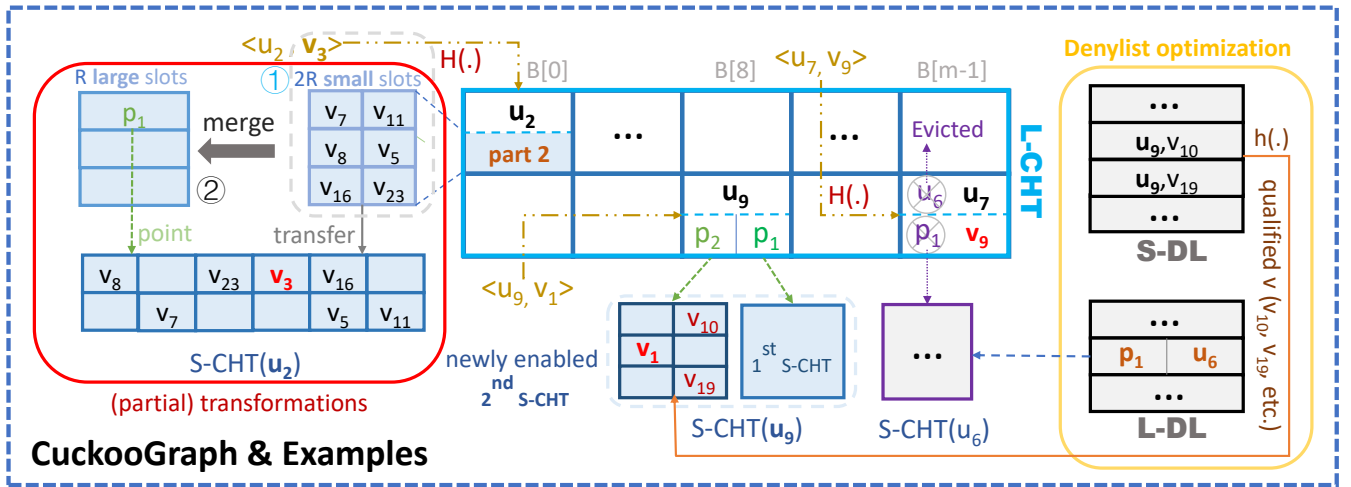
$<u_2, v_3>$

H(.)

B[0]

B[8]

$<u_7, v_9>$

B[m-1]

Denylist optimization

R large slots

① 2R small slots

$p_1$

merge

②

$v_7$ $v_{11}$

$v_8$ $v_5$

$v_{16}$ $v_{23}$

point

transfer

| $v_8$ | | $v_{23}$ | $v_3$ | $v_{16}$ | |
|---|---|---|---|---|---|
| | $v_7$ | | | $v_5$ | $v_{11}$ |

S-CHT($u_2$)

(partial) transformations

$u_2$

part 2

...

...

Evicted

L-CHT

$u_9$

H(.)

$u_6$ $u_7$

$p_2$ $p_1$

$p_1$ $v_9$

$<u_9, v_1>$

| | $v_{10}$ |
|---|---|
| $v_1$ | |
| | $v_{19}$ |

$1^{st}$ S-CHT

newly enabled $2^{nd}$ S-CHT

S-CHT($u_9$)

...

S-CHT($u_6$)

...

$u_9$,$v_{10}$

$u_9$,$v_{19}$

...

S-DL

h(.)

qualified v ($v_{10}$, $v_{19}$, etc.)

...

$p_1$ $u_6$

...

L-DL

CuckooGraph & Examples